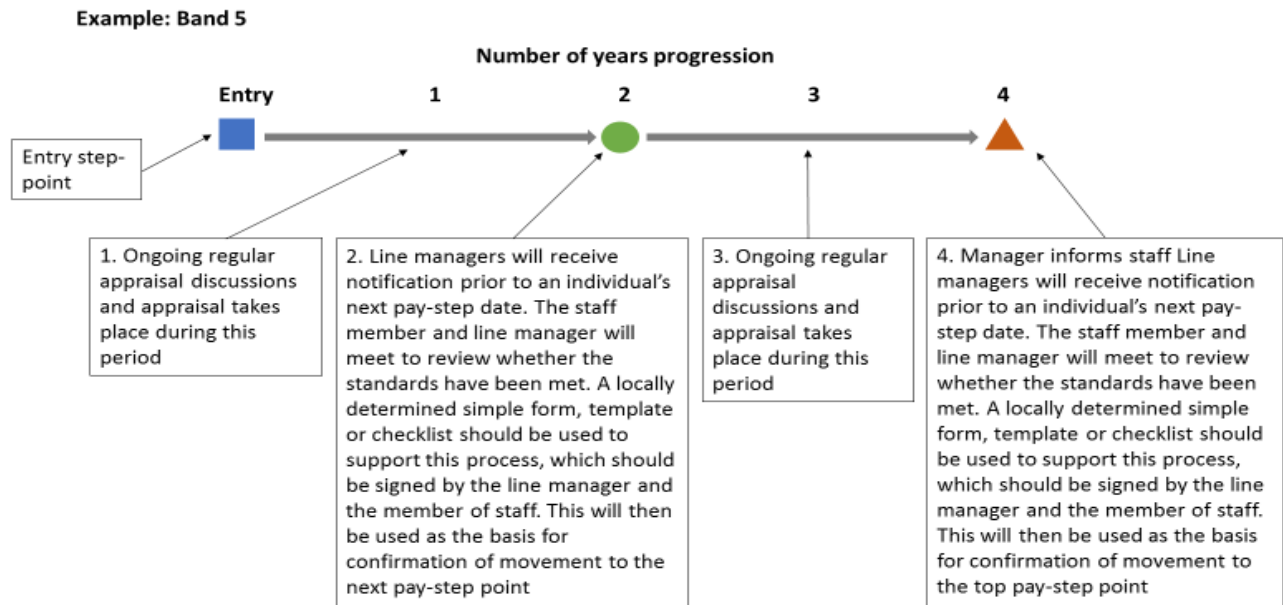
Example: Band 5

Number of years progression

Entry

1

2

3

4

Entry step-point

1. Ongoing regular appraisal discussions and appraisal takes place during this period

2. Line managers will receive notification prior to an individual's next pay-step date. The staff member and line manager will meet to review whether the standards have been met. A locally determined simple form, template or checklist should be used to support this process, which should be signed by the line manager and the member of staff. This will then be used as the basis for confirmation of movement to the next pay-step point

3. Ongoing regular appraisal discussions and appraisal takes place during this period

4. Manager informs staff Line managers will receive notification prior to an individual's next pay-step date. The staff member and line manager will meet to review whether the standards have been met. A locally determined simple form, template or checklist should be used to support this process, which should be signed by the line manager and the member of staff. This will then be used as the basis for confirmation of movement to the top pay-step point